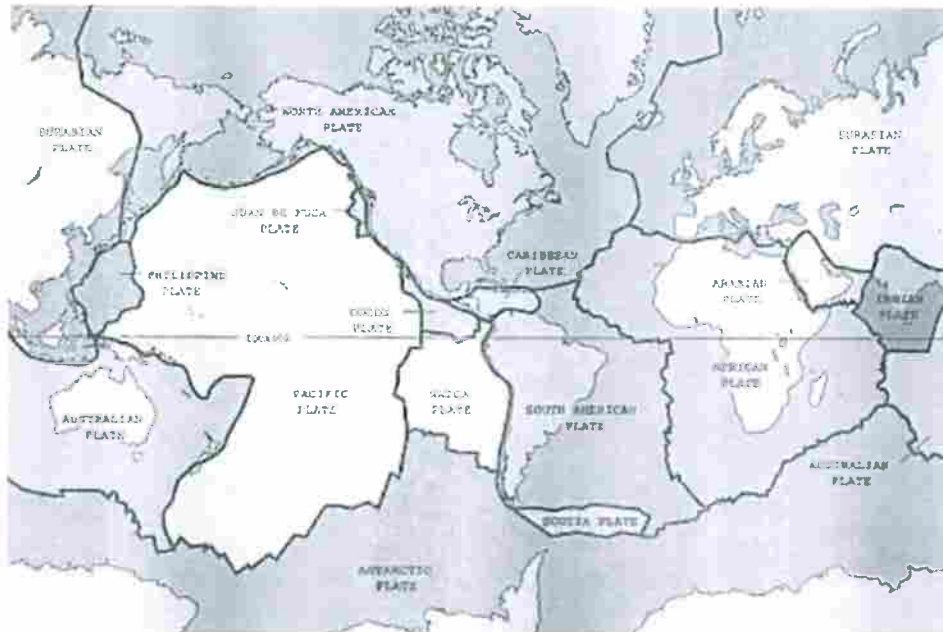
EURASIAN PLATE

NORTH AMERICAN PLATE

EURASIAN PLATE

JUAN DE FUCA PLATE

CARIBBEAN PLATE

PHILIPPINE PLATE

ARABIAN PLATE

INDIAN PLATE

COCOS PLATE

EQUATOR

AFRICAN PLATE

PACIFIC PLATE

NAZCA PLATE

SOUTH AMERICAN PLATE

AUSTRALIAN PLATE

AUSTRALIAN PLATE

SCOTIA PLATE

ANTARCTIC PLATE